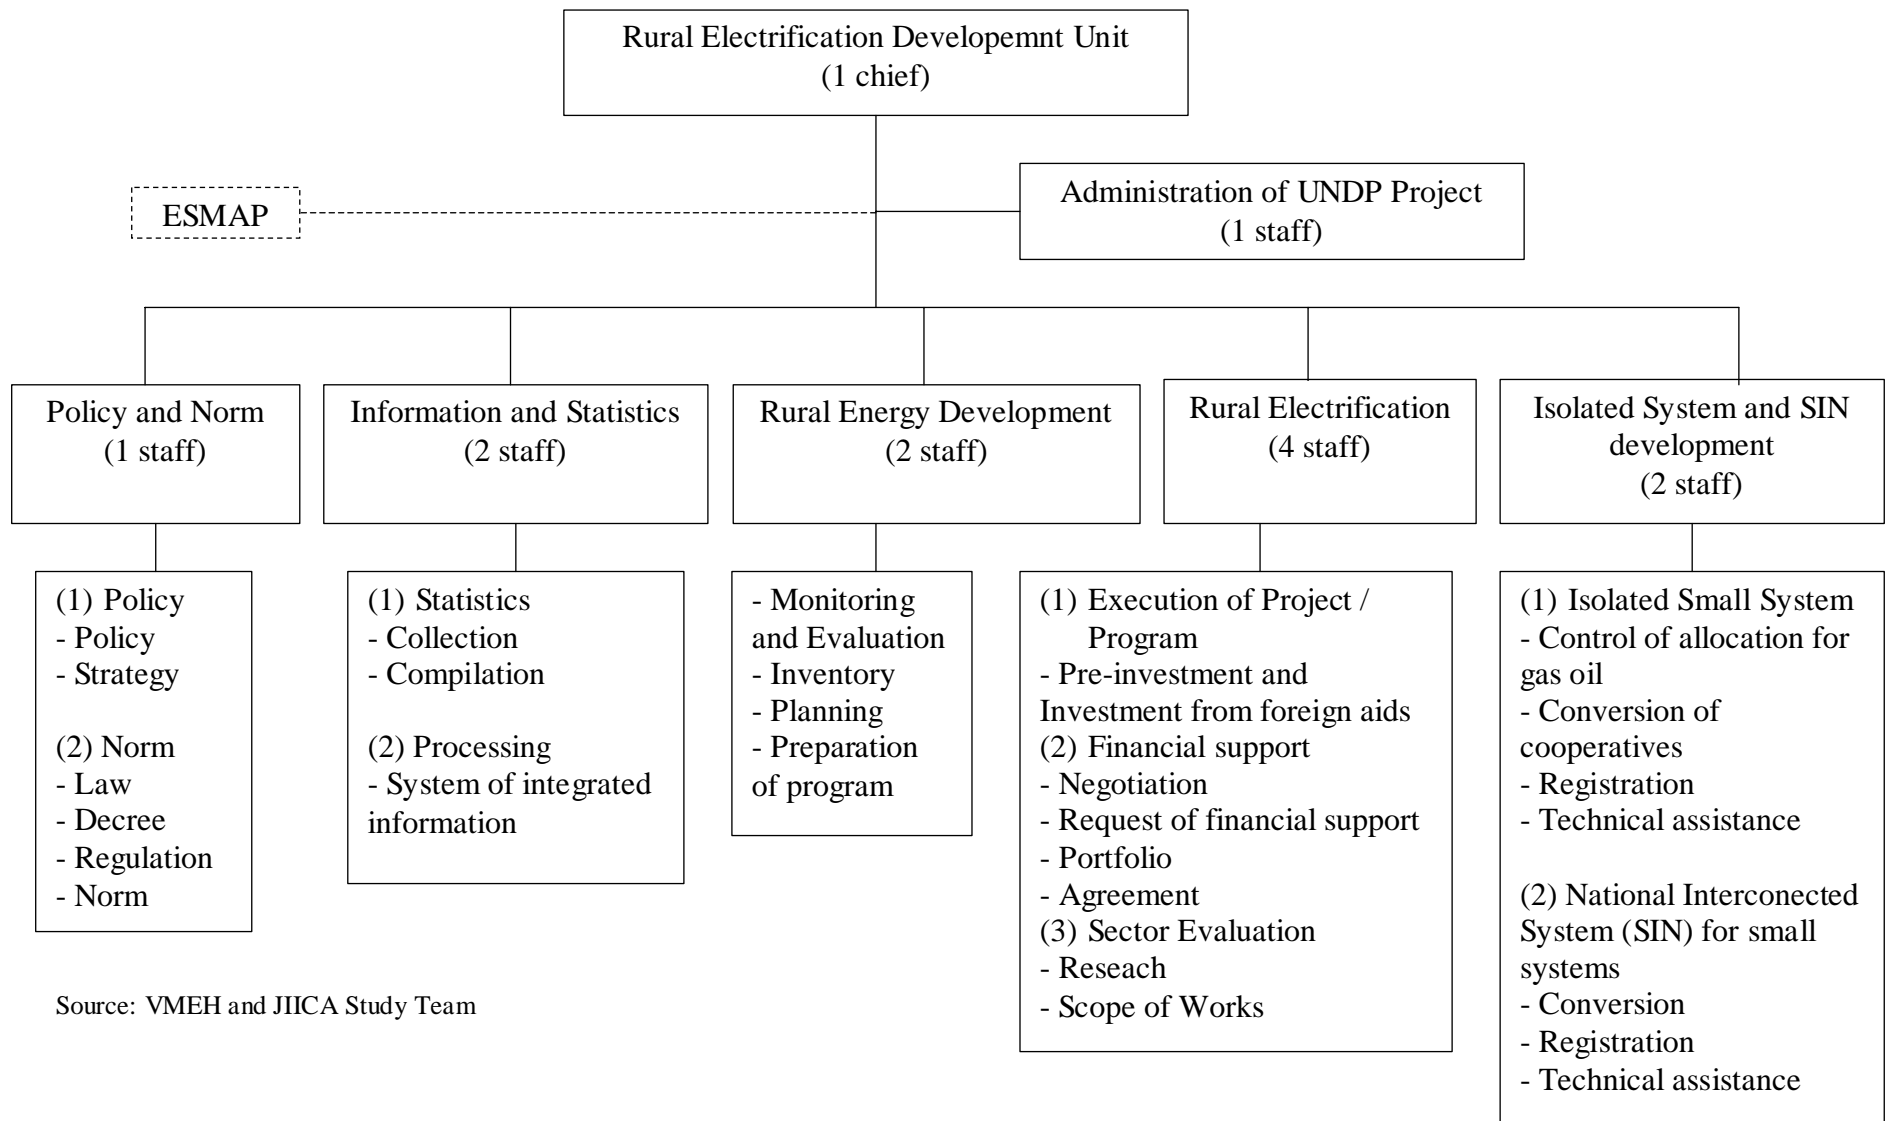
Rural Electrification Developemnt Unit
(1 chief)

ESMAP

Administration of UNDP Project
(1 staff)

Policy and Norm
(1 staff)

Information and Statistics
(2 staff)

Rural Energy Development
(2 staff)

Rural Electrification
(4 staff)

Isolated System and SIN development
(2 staff)

(1) Policy
- Policy
- Strategy

(2) Norm
- Law
- Decree
- Regulation
- Norm

(1) Statistics
- Collection
- Compilation

(2) Processing
- System of integrated information

- Monitoring and Evaluation
- Inventory
- Planning
- Preparation of program

(1) Execution of Project / Program
- Pre-investment and Investment from foreign aids
(2) Financial support
- Negotiation
- Request of financial support
- Portfolio
- Agreement
(3) Sector Evaluation
- Reseach
- Scope of Works

(1) Isolated Small System
- Control of allocation for gas oil
- Conversion of cooperatives
- Registration
- Technical assistance

(2) National Interconected System (SIN) for small systems
- Conversion
- Registration
- Technical assistance

Source: VMEH and JIICA Study Team